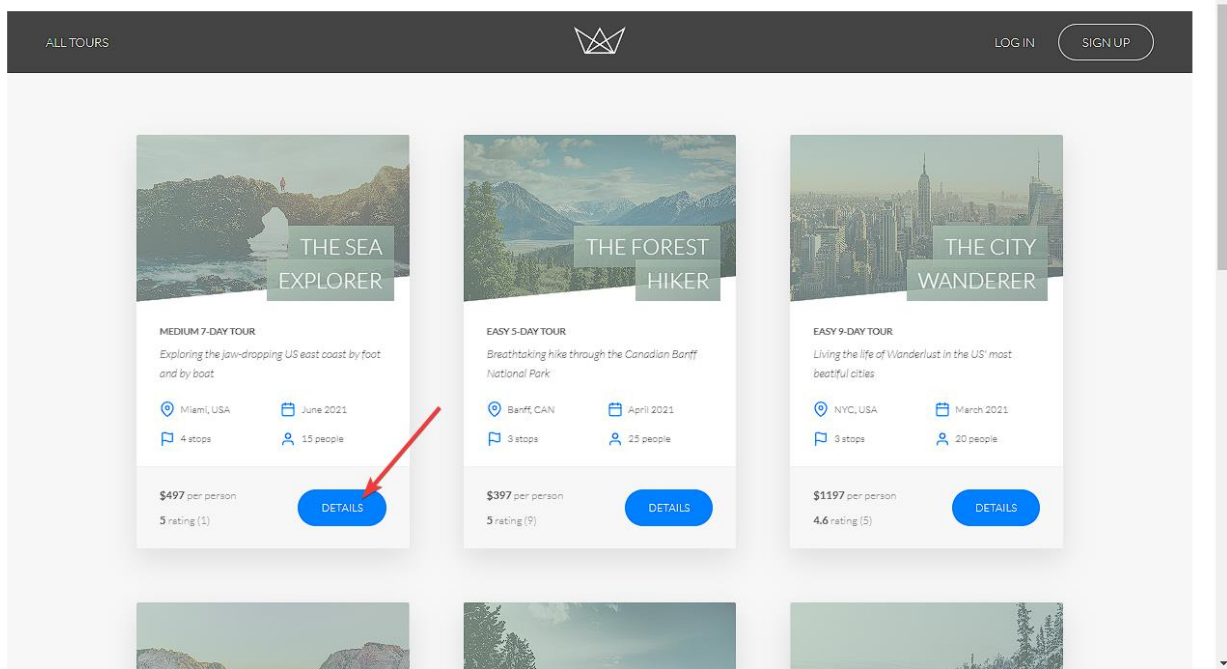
ALL TOURS

LOG IN

SIGN UP

THE SEA EXPLORER

MEDIUM 7-DAY TOUR

Exploring the jaw-dropping US east coast by foot and by boat

Miami, USA

June 2021

4 stops

15 people

$497 per person

5 rating (1)

DETAILS

THE FOREST HIKER

EASY 5-DAY TOUR

Breathtaking hike through the Canadian Banff National Park

Banff, CAN

April 2021

3 stops

25 people

$397 per person

5 rating (9)

DETAILS

THE CITY WANDERER

EASY 9-DAY TOUR

Living the life of Wanderlust in the US' most beatiful cities

NYC, USA

March 2021

3 stops

20 people

$1197 per person

4.6 rating (5)

DETAILS